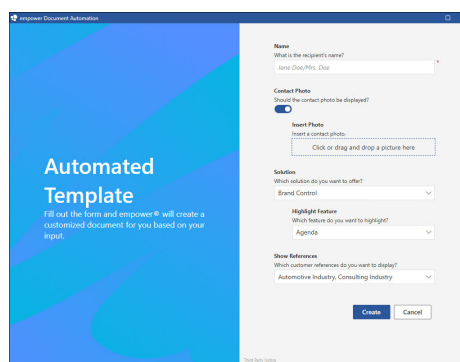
empower Document Automation

Automated Template

Fill out the form and empower® will create a customized document for you based on your input.

Name
What is the recipient's name?
Jane Doe/Mrs. Doe

Contact Photo
Should the contact photo be displayed?

Insert Photo
Insert a contact photo.
Click or drag and drop a picture here

Solution
Which solution do you want to offer?
Brand Control

Highlight Feature
Which feature do you want to highlight?
Agenda

Show References
Which customer references do you want to display?
Automotive Industry, Consulting Industry

Create
Cancel

Third Party Notice